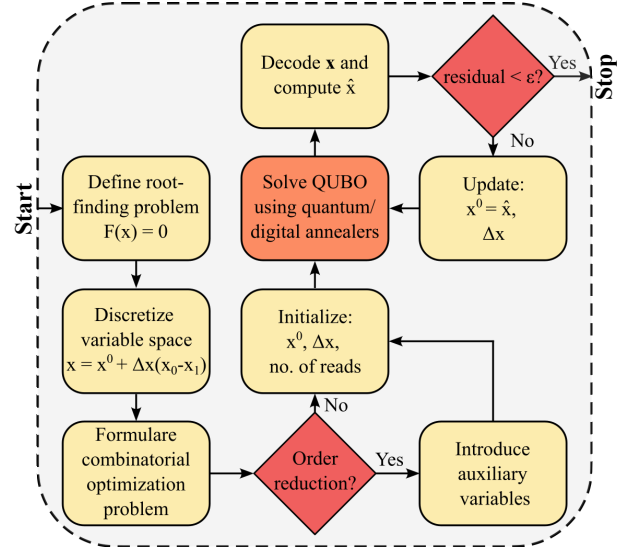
Start

Define root-finding problem F(x) = 0

Discretize variable space $x = x^0 + \Delta x(x_0 - x_1)$

Formulare combinatorial optimization problem

Order reduction?

No

Yes

Introduce auxiliary variables

Initialize: $x^0$, $\Delta x$, no. of reads

Solve QUBO using quantum/ digital annealers

Decode $\mathbf{x}$ and compute $\hat{x}$

residual < ε?

Yes

Stop

No

Update: $x^0 = \hat{x}$, $\Delta x$